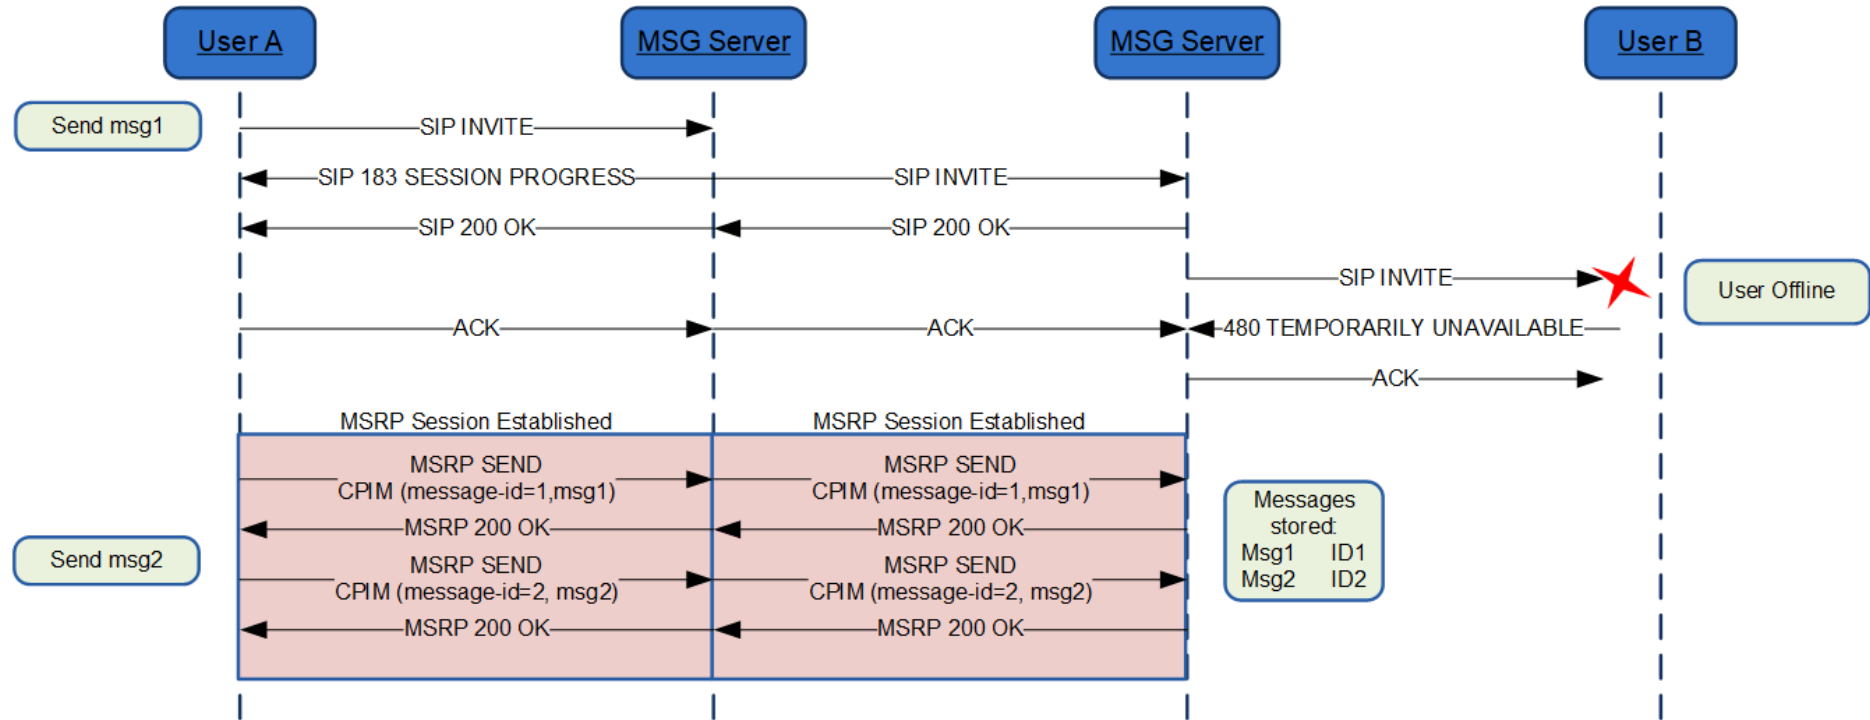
User A

MSG Server

MSG Server

User B

Send msg1

SIP INVITE

SIP 183 SESSION PROGRESS

SIP INVITE

SIP 200 OK

SIP 200 OK

SIP INVITE

User Offline

ACK

ACK

480 TEMPORARILY UNAVAILABLE

ACK

MSRP Session Established

MSRP Session Established

MSRP SEND
CPIM (message-id=1,msg1)

MSRP SEND
CPIM (message-id=1,msg1)

Messages stored:
Msg1 ID1
Msg2 ID2

MSRP 200 OK

MSRP 200 OK

Send msg2

MSRP SEND
CPIM (message-id=2, msg2)

MSRP SEND
CPIM (message-id=2, msg2)

MSRP 200 OK

MSRP 200 OK